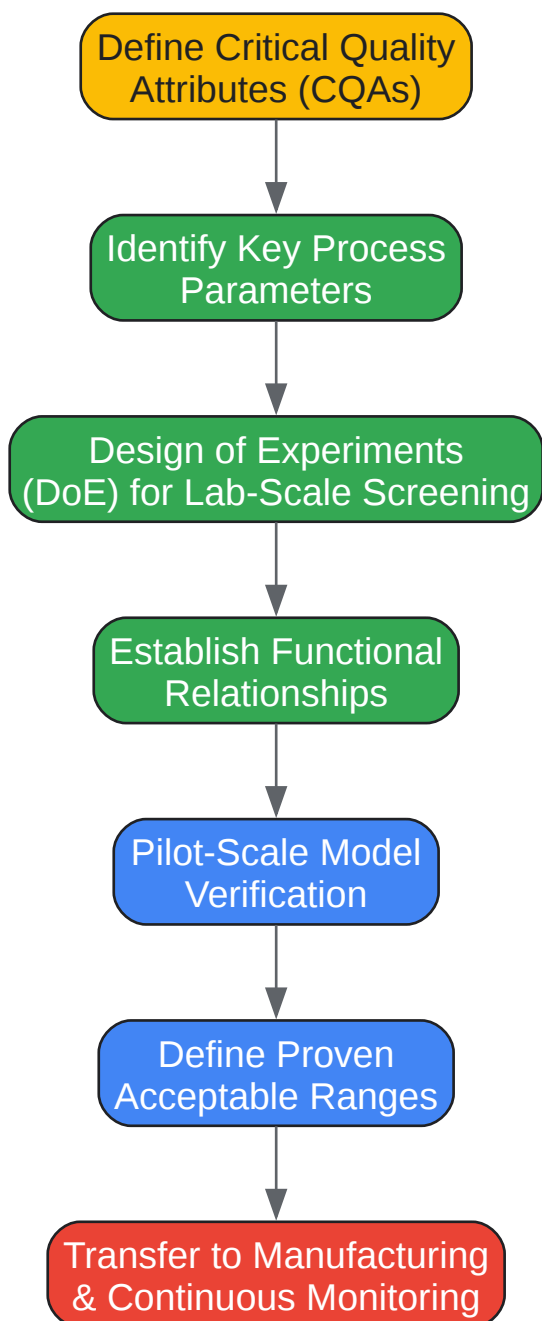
Define Critical Quality Attributes (CQAs)

Identify Key Process Parameters

Design of Experiments (DoE) for Lab-Scale Screening

Establish Functional Relationships

Pilot-Scale Model Verification

Define Proven Acceptable Ranges

Transfer to Manufacturing & Continuous Monitoring